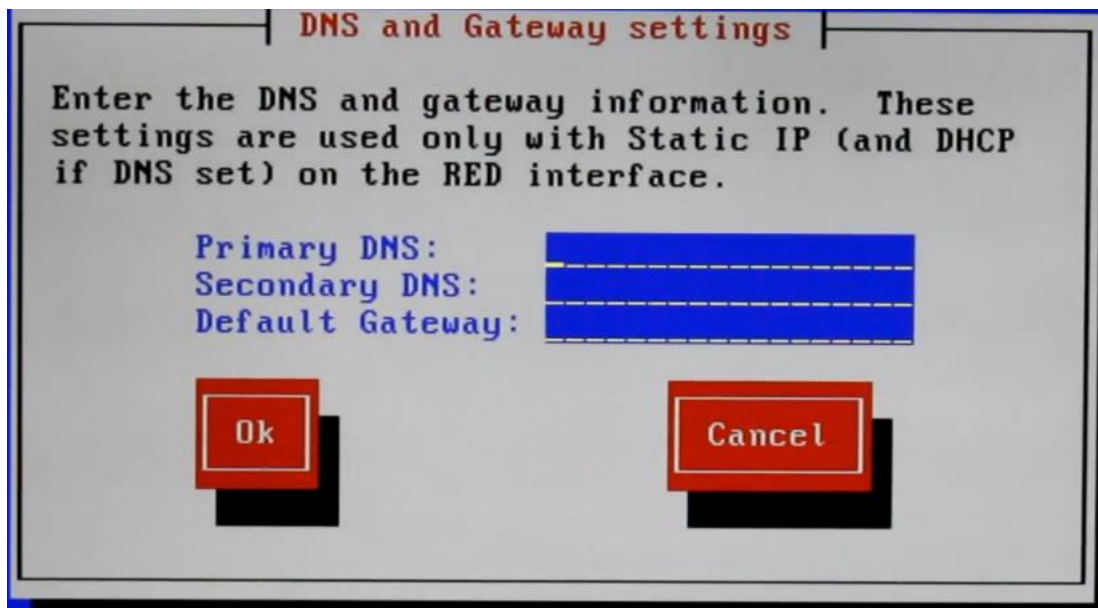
DNS and Gateway settings

Enter the DNS and gateway information. These settings are used only with Static IP (and DHCP if DNS set) on the RED interface.

Primary DNS:
Secondary DNS:
Default Gateway:

Ok

Cancel